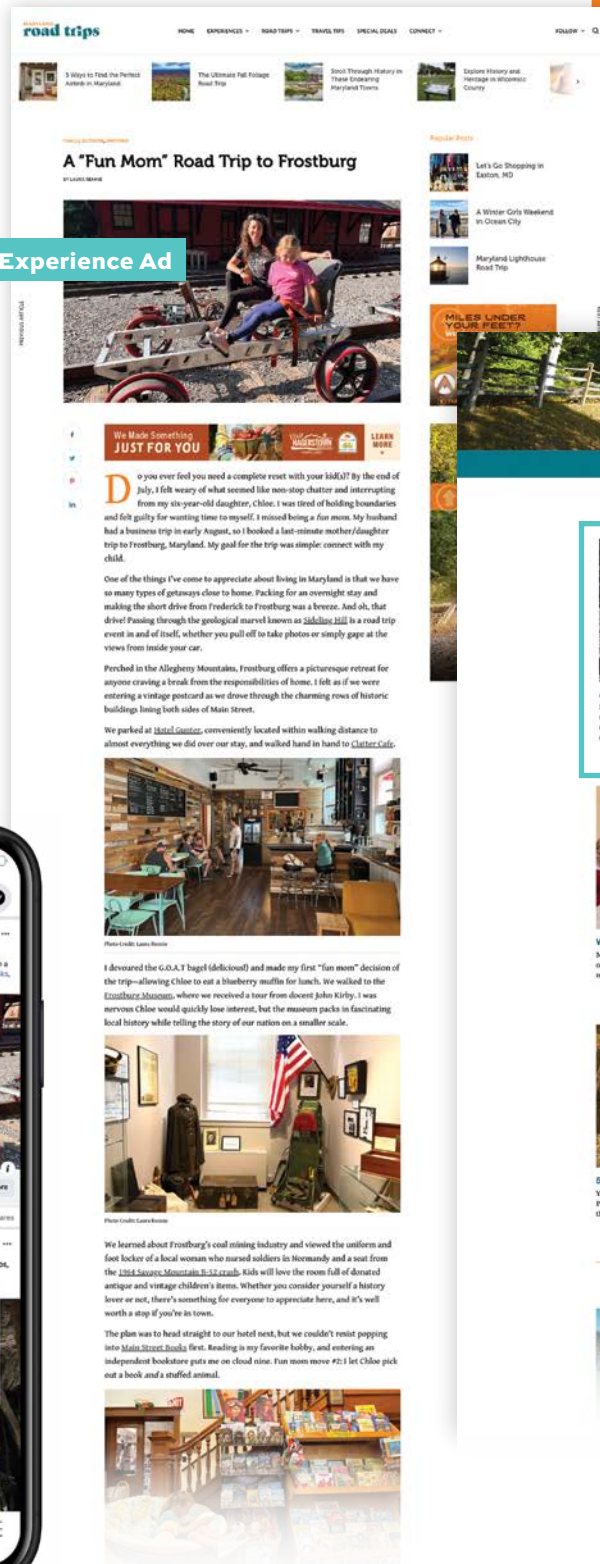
MARYLAND road trips

HOME EXPERIENCES ROAD TRIPS TRAVEL TIPS SPECIAL DEALS CONNECT FOLLOW

5 Ways to Find the Perfect Airbnb in Maryland

The Ultimate Fall Foliage Road Trip

Stroll Through History in These Endearing Maryland Towns

Explore History and Heritage in Wicomico County

Experience Ad

FAMILY, OUTDOOR, SHOPPING

A "Fun Mom" Road Trip to Frostburg

BY LAURA BENNIE

Popular Posts

Let's Go Shopping in Easton, MD

A Winter Girls Weekend in Ocean City

Maryland Lighthouse Road Trip

MILES UNDER YOUR FEET?

We Made Something JUST FOR YOU

VISIT HAGERSTOWN

LEARN MORE

Do you ever feel you need a complete reset with your kid(s)? By the end of July, I felt weary of what seemed like non-stop chatter and interrupting from my six-year-old daughter, Chloe. I was tired of holding boundaries and felt guilty for wanting time to myself. I missed being a fun mom. My husband had a business trip in early August, so I booked a last-minute mother/daughter trip to Frostburg, Maryland. My goal for the trip was simple: connect with my child.

One of the things I've come to appreciate about living in Maryland is that we have so many types of getaways close to home. Packing for an overnight stay and making the short drive from Frederick to Frostburg was a breeze. And oh, that drive! Passing through the geological marvel known as Sideling Hill is a road trip event in and of itself, whether you pull off to take photos or simply gape at the views from inside your car.

Perched in the Allegheny Mountains, Frostburg offers a picturesque retreat for anyone craving a break from the responsibilities of home. I felt as if we were entering a vintage postcard as we drove through the charming rows of historic buildings lining both sides of Main Street.

We parked at Hotel Gunter, conveniently located within walking distance to almost everything we did over our stay, and walked hand in hand to Clatter Cafe.

Photo Credit: Laura Bennie

I devoured the G.O.A.T bagel (delicious!) and made my first "fun mom" decision of the trip—allowing Chloe to eat a blueberry muffin for lunch. We walked to the Frostburg Museum, where we received a tour from docent John Kirby. I was nervous Chloe would quickly lose interest, but the museum packs in fascinating local history while telling the story of our nation on a smaller scale.

Photo Credit: Laura Bennie

We learned about Frostburg's coal mining industry and viewed the uniform and foot locker of a local woman who nursed soldiers in Normandy and a seat from the 1964 Savage Mountain B-52 crash. Kids will love the room full of donated antique and vintage children's items. Whether you consider yourself a history lover or not, there's something for everyone to appreciate here, and it's well worth a stop if you're in town.

The plan was to head straight to our hotel next, but we couldn't resist popping into Main Street Books first. Reading is my favorite hobby, and entering an independent bookstore puts me on cloud nine. Fun mom move #2: I let Chloe pick out a book and a stuffed animal.